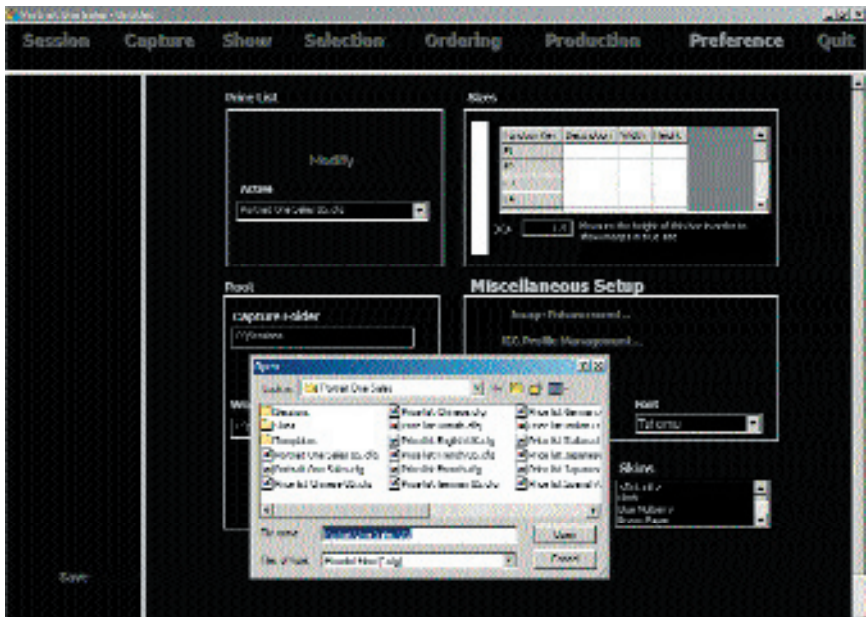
Session Capture Show Selection Ordering Production Preference Quit

Price List

Modify

Active

Portrait One Sales Co.cfg

Sizes

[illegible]

Root

Capture Folder

Miscellaneous Setup

Image Enhancement ...

ICC Profile Management ...

Open

Look in: Portrait One Sales

Sessions

Font

Tahoma

Skins

File name:

Files of type: Portrait files (*.cfg)

Open

Cancel

Save